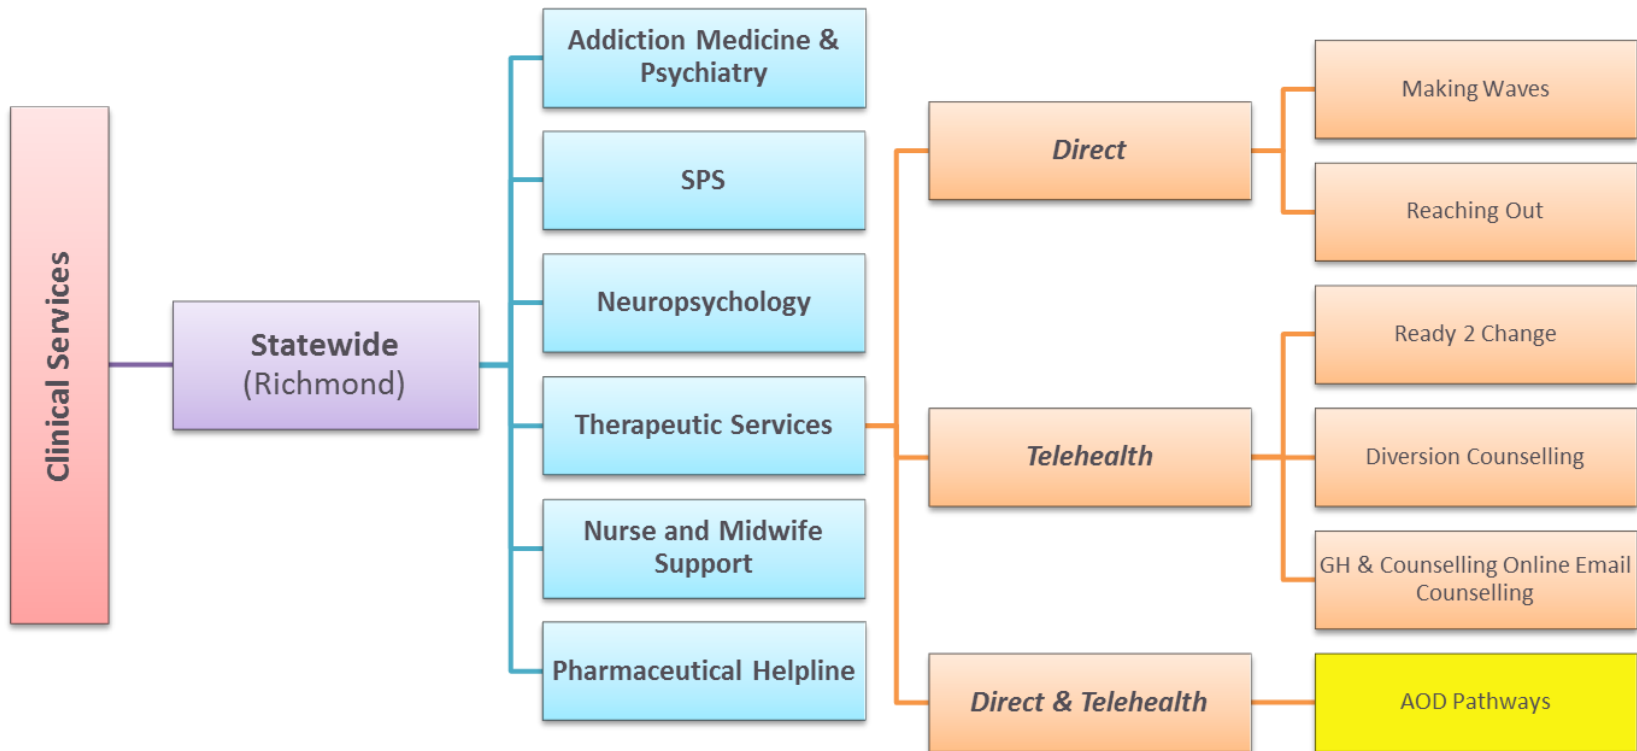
Clinical Services

Statewide
(Richmond)

Addiction Medicine & Psychiatry

SPS

Neuropsychology

Therapeutic Services

Nurse and Midwife Support

Pharmaceutical Helpline

Direct

Telehealth

Direct & Telehealth

Making Waves

Reaching Out

Ready 2 Change

Diversion Counselling

GH & Counselling Online Email Counselling

AOD Pathways